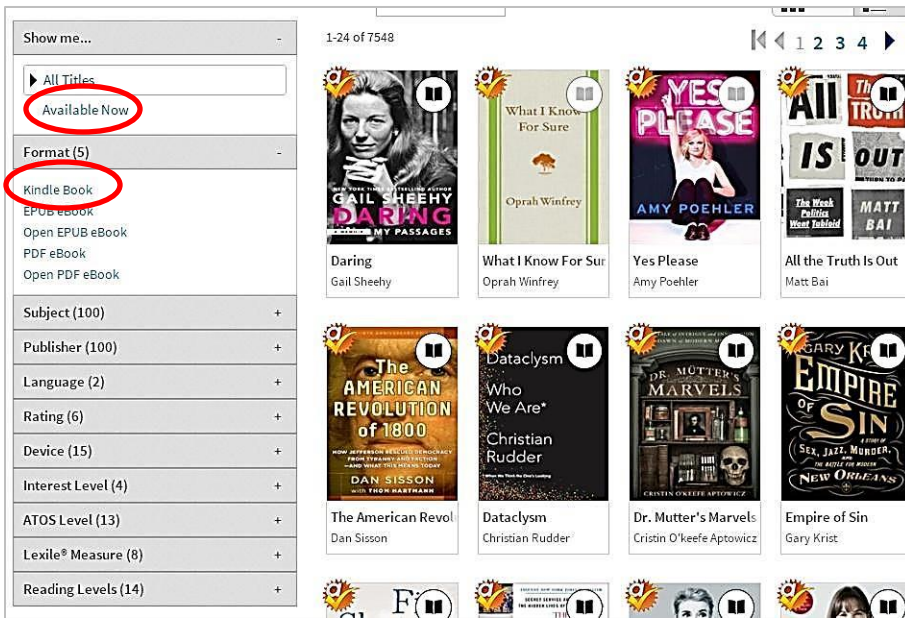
Show me... -

All Titles
Available Now

Format (5) -

Kindle Book
EPUB eBook
Open EPUB eBook
PDF eBook
Open PDF eBook

Subject (100) +

Publisher (100) +

Language (2) +

Rating (6) +

Device (15) +

Interest Level (4) +

ATOS Level (13) +

Lexile® Measure (8) +

Reading Levels (14) +

1-24 of 7548

1 2 3 4

NEW YORK TIMES BESTSELLING AUTHOR GAIL SHEEHY DARING MY PASSAGES

Daring
Gail Sheehy

What I Know For Sure Oprah Winfrey

What I Know For Sur
Oprah Winfrey

YES PLEASE AMY POEHLER

Yes Please
Amy Poehler

ALL THE TRUTH IS OUT The Week Politics Went Tabloid MATT BAI

All the Truth Is Out
Matt Bai

The AMERICAN REVOLUTION of 1800 DAN SISSON WITH THOM HARTMANN

The American Revol
Dan Sisson

Dataclysm Who We Are* Christian Rudder

Dataclysm
Christian Rudder

DR. MÜTTER'S MARVELS CRISTIN O'KEEFE APTOWICZ

Dr. Mutter's Marvels
Cristin O'keefe Aptowicz

GARY KR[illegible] EMPIRE OF SIN SEX, JAZZ, MURDER, THE BATTLE FOR MODERN NEW ORLEANS

Empire of Sin
Gary Krist